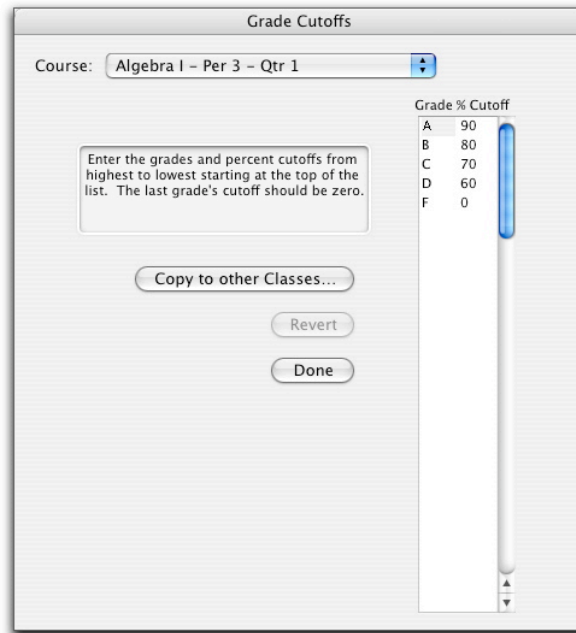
Grade Cutoffs

Course: Algebra I - Per 3 - Qtr 1

Enter the grades and percent cutoffs from highest to lowest starting at the top of the list. The last grade's cutoff should be zero.

| Grade | % Cutoff |
|---|---|
| A | 90 |
| B | 80 |
| C | 70 |
| D | 60 |
| F | 0 |

Copy to other Classes...

Revert

Done